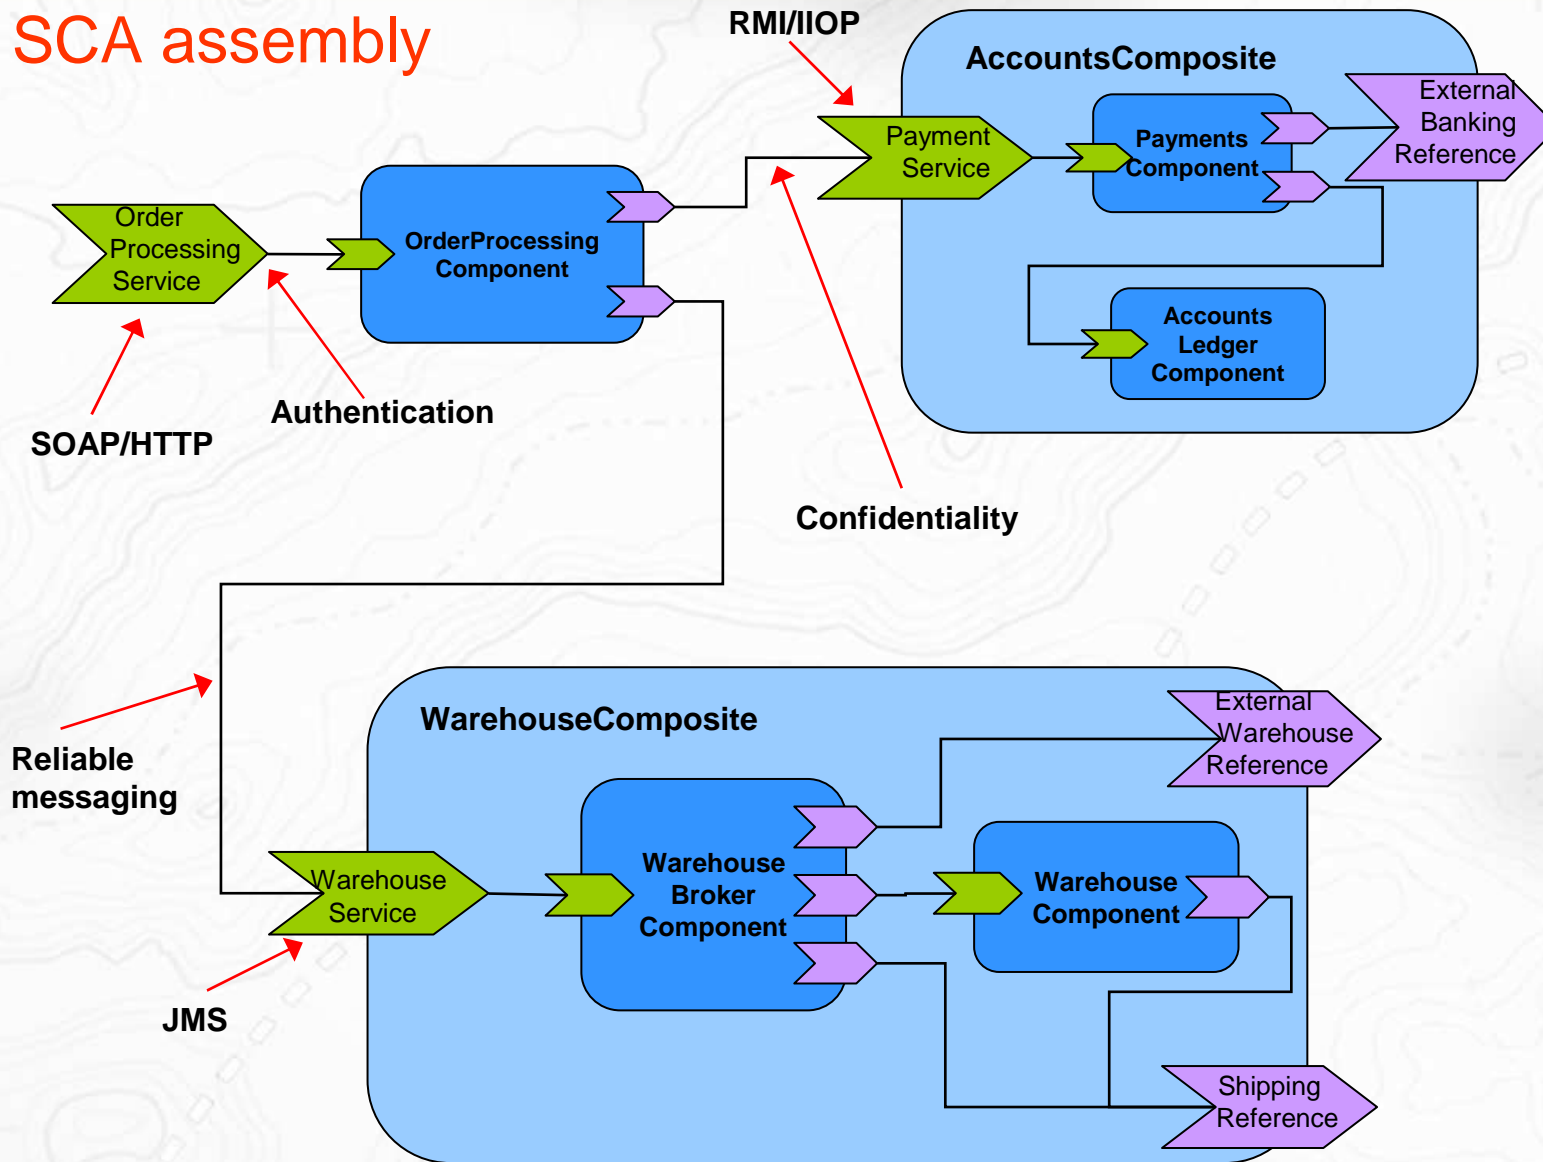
SCA assembly

RMI/IIOP

AccountsComposite

External Banking Reference

Payment Service

Payments Component

Order Processing Service

OrderProcessing Component

Accounts Ledger Component

Authentication

SOAP/HTTP

Confidentiality

Reliable messaging

WarehouseComposite

External Warehouse Reference

Warehouse Broker Component

Warehouse Component

Warehouse Service

JMS

Shipping Reference